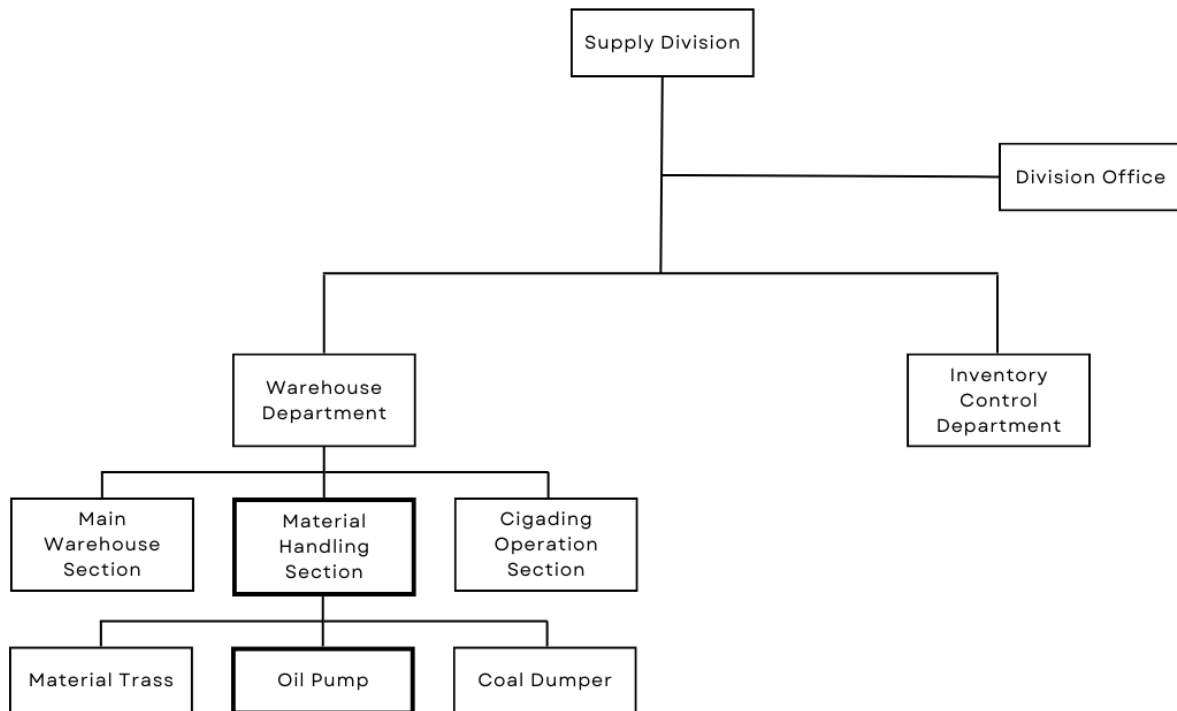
Supply Division

Division Office

Warehouse Department

Inventory Control Department

Main Warehouse Section

Material Handling Section

Cigading Operation Section

Material Trass

Oil Pump

Coal Dumper